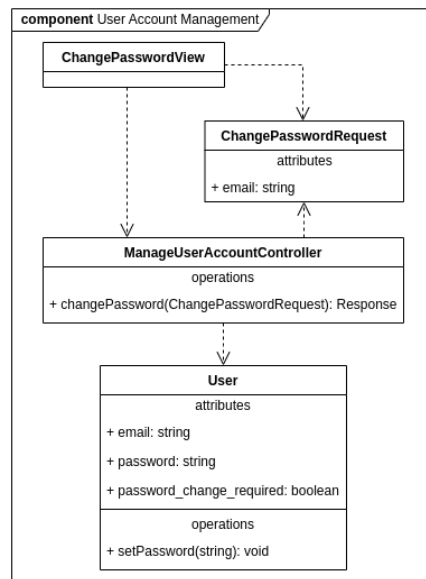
component User Account Management

ChangePasswordView

ChangePasswordRequest
attributes
+ email: string

ManageUserAccountController
operations
+ changePassword(ChangePasswordRequest): Response

User
attributes
+ email: string
+ password: string
+ password_change_required: boolean
operations
+ setPassword(string): void